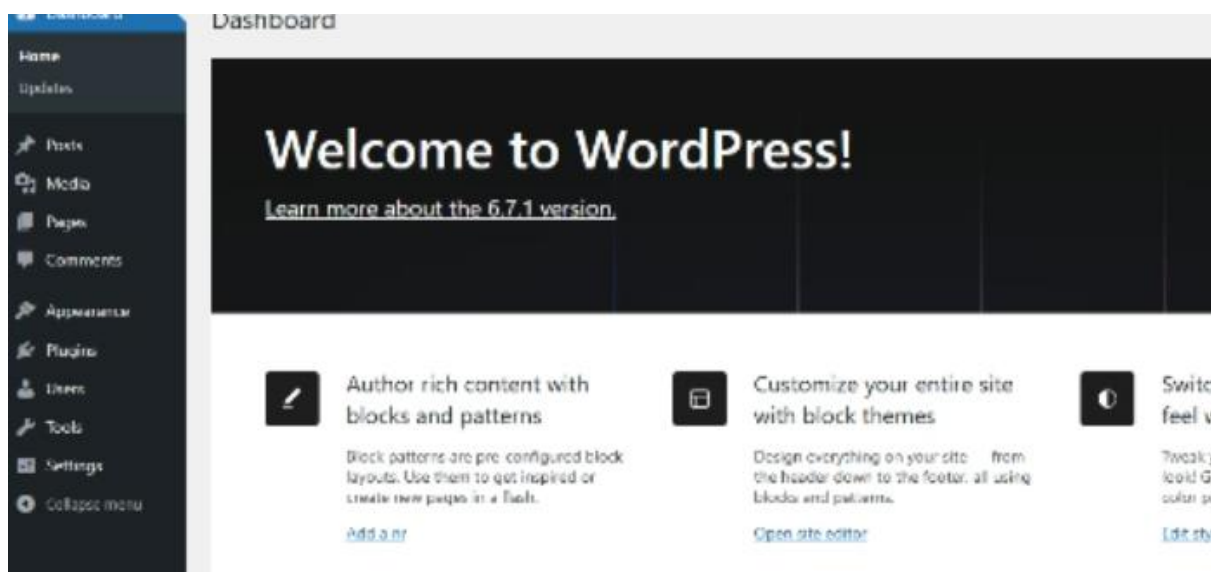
Dashboard

Home
Updates

Posts
Media
Pages
Comments

Appearance
Plugins
Users
Tools
Settings
Collapse menu

Dashboard

Welcome to WordPress!

Learn more about the 6.7.1 version.

Author rich content with blocks and patterns

Block patterns are pre-configured block layouts. Use them to get inspired or create new pages in a flash.

Add a n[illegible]

Customize your entire site with block themes

Design everything on your site — from the header down to the footer, all using blocks and patterns.

Open site editor

Switc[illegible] feel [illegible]

Tweak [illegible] look G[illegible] color p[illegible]

Edit sty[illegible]